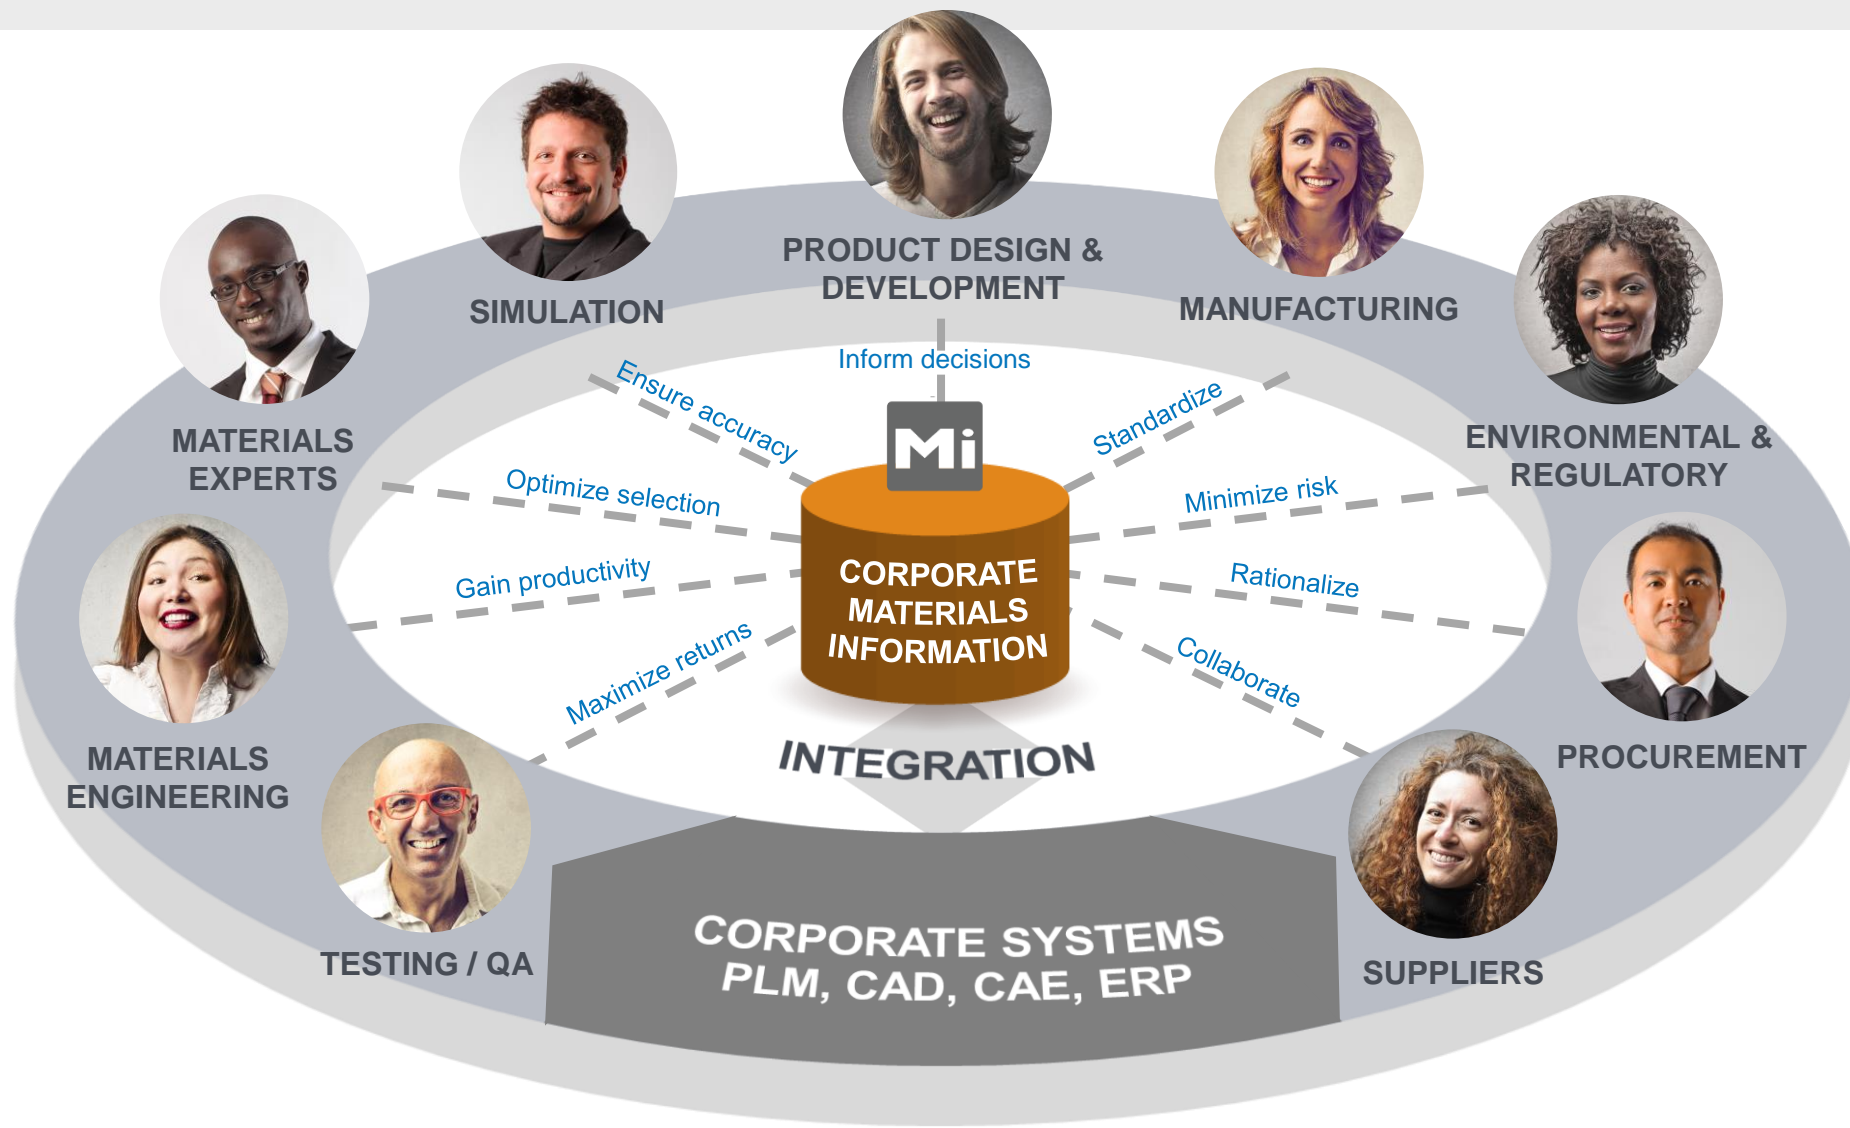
PRODUCT DESIGN & DEVELOPMENT

SIMULATION

MANUFACTURING

MATERIALS EXPERTS

ENVIRONMENTAL & REGULATORY

MATERIALS ENGINEERING

PROCUREMENT

TESTING / QA

SUPPLIERS

Inform decisions

Ensure accuracy

Standardize

Optimize selection

Minimize risk

Gain productivity

Rationalize

Maximize returns

Collaborate

Mi

CORPORATE MATERIALS INFORMATION

INTEGRATION

CORPORATE SYSTEMS
PLM, CAD, CAE, ERP